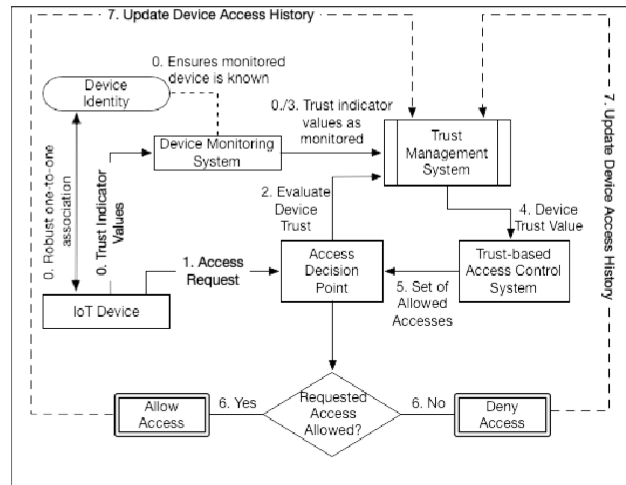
7. Update Device Access History

0. Ensures monitored device is known

Device Identity

0./3. Trust indicator values as monitored

Device Monitoring System

Trust Management System

7. Update Device Access History

0. Robust one-to-one association

0. Trust Indicator Values

2. Evaluate Device Trust

4. Device Trust Value

1. Access Request

Access Decision Point

Trust-based Access Control System

5. Set of Allowed Accesses

IoT Device

Allow Access

6. Yes

Requested Access Allowed?

6. No

Deny Access